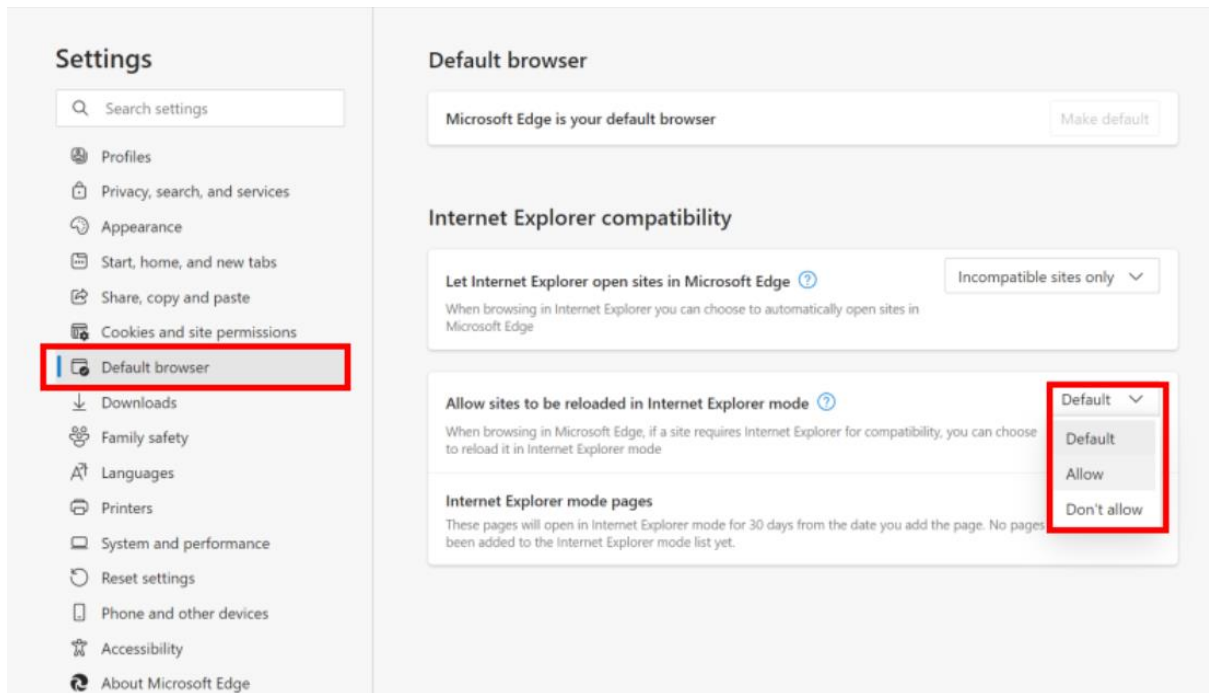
Settings

Search settings

Profiles
Privacy, search, and services
Appearance
Start, home, and new tabs
Share, copy and paste
Cookies and site permissions
Default browser
Downloads
Family safety
Languages
Printers
System and performance
Reset settings
Phone and other devices
Accessibility
About Microsoft Edge

Default browser

Microsoft Edge is your default browser

Make default

Internet Explorer compatibility

Let Internet Explorer open sites in Microsoft Edge

When browsing in Internet Explorer you can choose to automatically open sites in Microsoft Edge

Incompatible sites only

Allow sites to be reloaded in Internet Explorer mode

When browsing in Microsoft Edge, if a site requires Internet Explorer for compatibility, you can choose to reload it in Internet Explorer mode

Default

Default
Allow
Don't allow

Internet Explorer mode pages

These pages will open in Internet Explorer mode for 30 days from the date you add the page. No pages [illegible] been added to the Internet Explorer mode list yet.